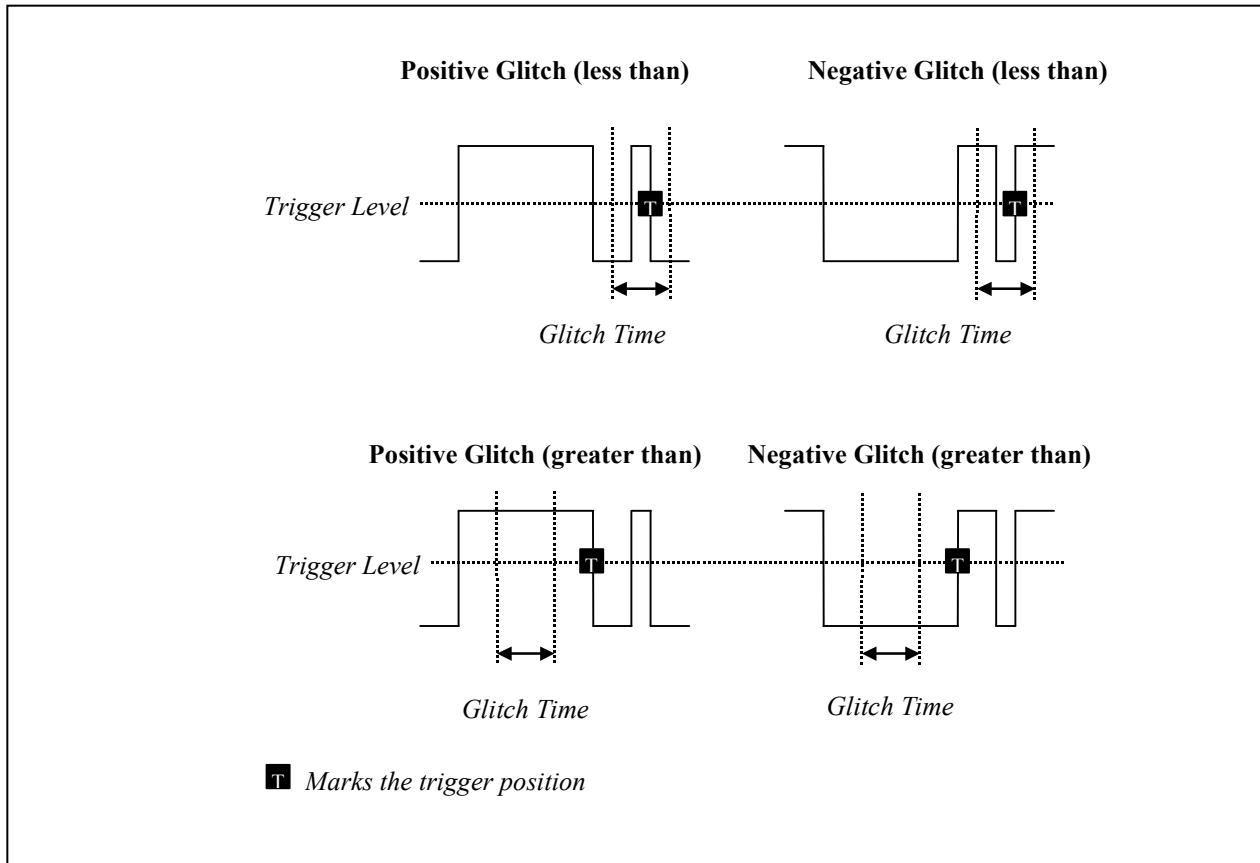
Positive Glitch (less than)

Negative Glitch (less than)

Trigger Level

T

T

Glitch Time

Glitch Time

Positive Glitch (greater than)

Negative Glitch (greater than)

Trigger Level

T

T

Glitch Time

Glitch Time

T Marks the trigger position